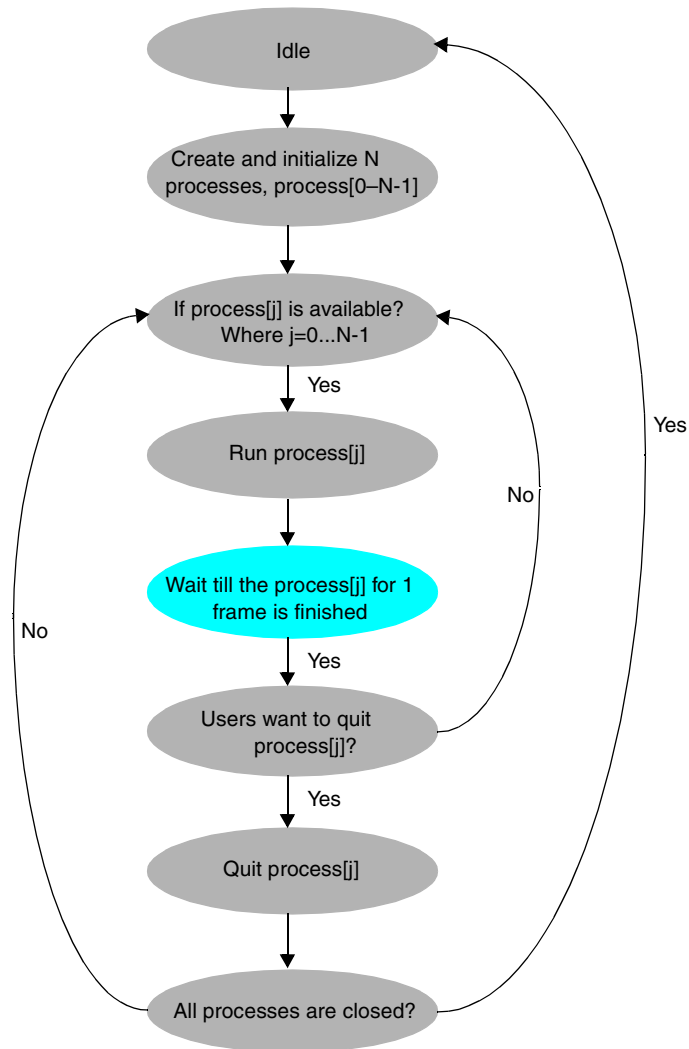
Idle

Create and initialize N processes, process[0–N-1]

If process[j] is available? Where j=0...N-1

Yes

Run process[j]

Wait till the process[j] for 1 frame is finished

Yes

Users want to quit process[j]?

Yes

Quit process[j]

All processes are closed?

No

No

Yes